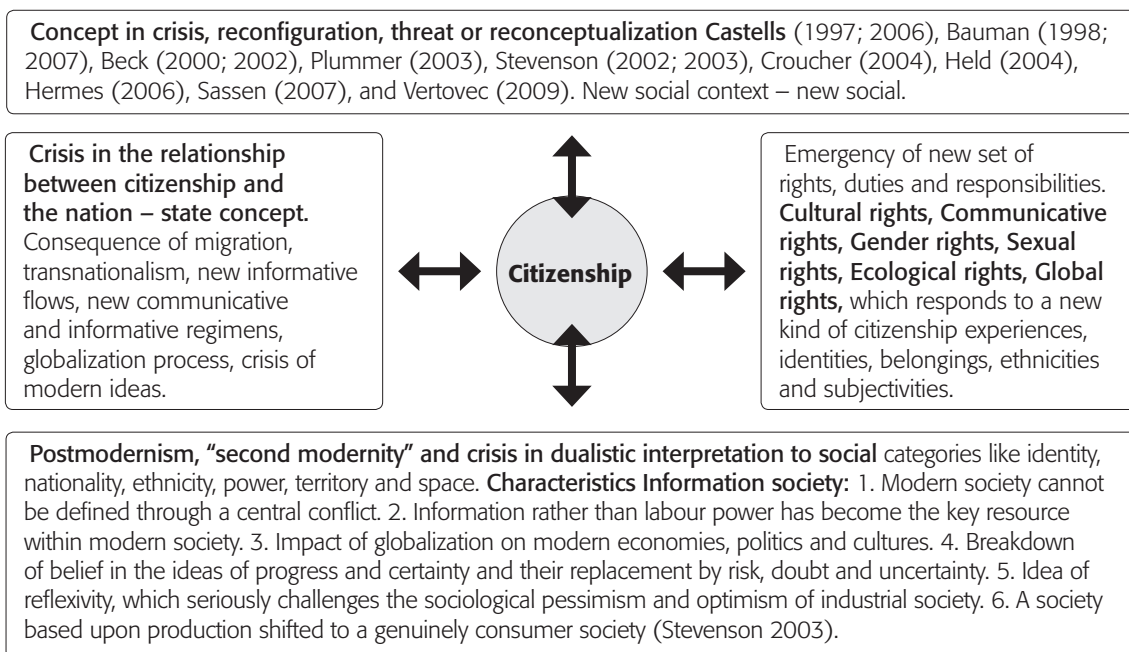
Concept in crisis, reconfiguration, threat or reconceptualization Castells (1997; 2006), Bauman (1998; 2007), Beck (2000; 2002), Plummer (2003), Stevenson (2002; 2003), Croucher (2004), Held (2004), Hermes (2006), Sassen (2007), and Vertovec (2009). New social context – new social.

Crisis in the relationship between citizenship and the nation – state concept. Consequence of migration, transnationalism, new informative flows, new communicative and informative regimens, globalization process, crisis of modern ideas.

Citizenship

Emergency of new set of rights, duties and responsibilities. Cultural rights, Communicative rights, Gender rights, Sexual rights, Ecological rights, Global rights, which responds to a new kind of citizenship experiences, identities, belongings, ethnicities and subjectivities.

Postmodernism, "second modernity" and crisis in dualistic interpretation to social categories like identity, nationality, ethnicity, power, territory and space. Characteristics Information society: 1. Modern society cannot be defined through a central conflict. 2. Information rather than labour power has become the key resource within modern society. 3. Impact of globalization on modern economies, politics and cultures. 4. Breakdown of belief in the ideas of progress and certainty and their replacement by risk, doubt and uncertainty. 5. Idea of reflexivity, which seriously challenges the sociological pessimism and optimism of industrial society. 6. A society based upon production shifted to a genuinely consumer society (Stevenson 2003).